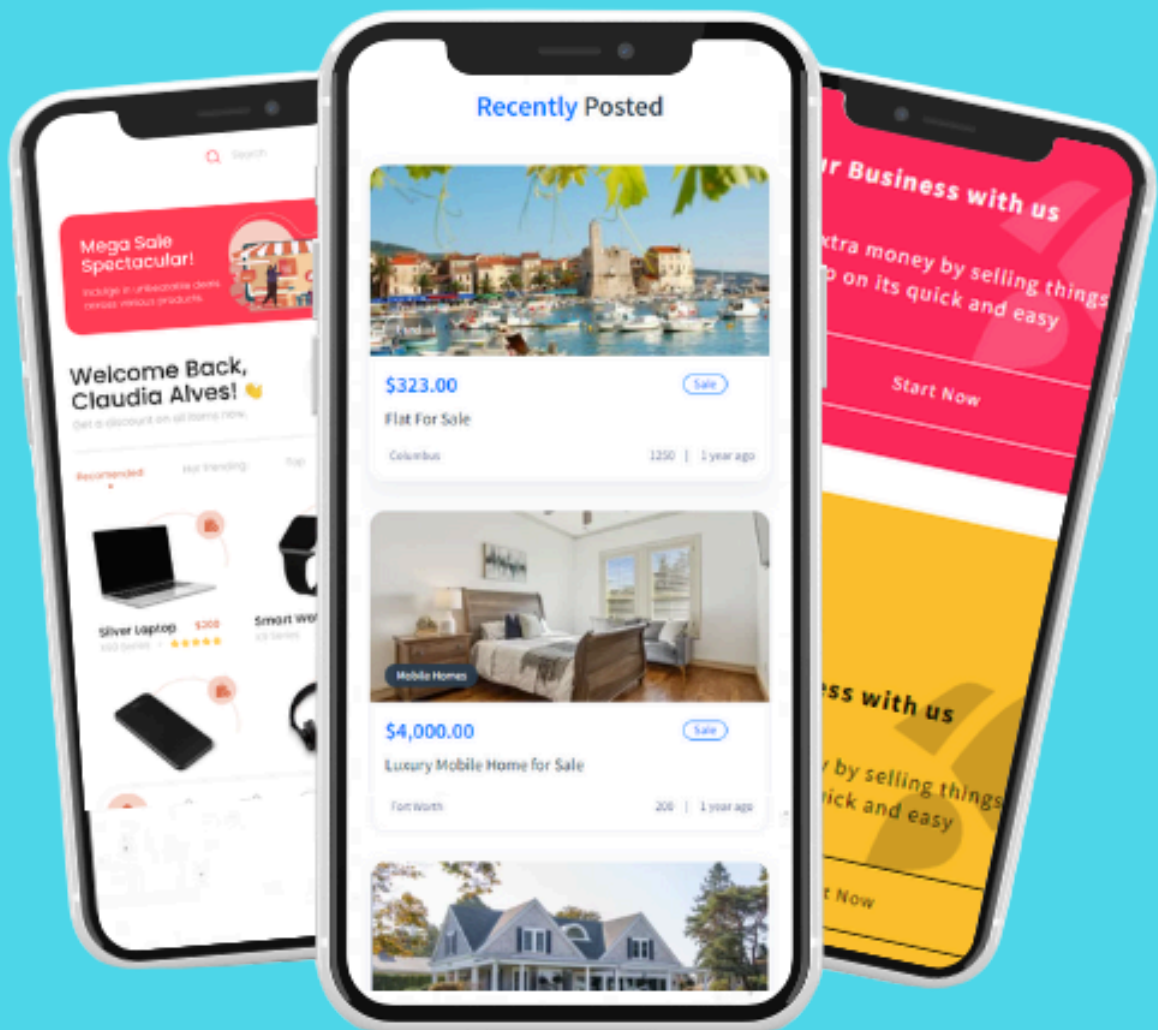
Search

Mega Sale Spectacular!

Indulge in unbeatable deals across various products.

Welcome Back, Claudia Alves! 👋

Get a discount on all items now.

Recommended

Hot trending

Top

Silver Laptop $200

X50 Series

Smart Wa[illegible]

X5 Series

Recently Posted

$323.00

Sale

Flat For Sale

Columbus

1250 | 1 year ago

Mobile Homes

$4,000.00

Sale

Luxury Mobile Home for Sale

Fort Worth

200 | 1 year ago

r Business with us

xtra money by selling things

p on its quick and easy

Start Now

ess with us

y by selling things

uick and easy

t Now